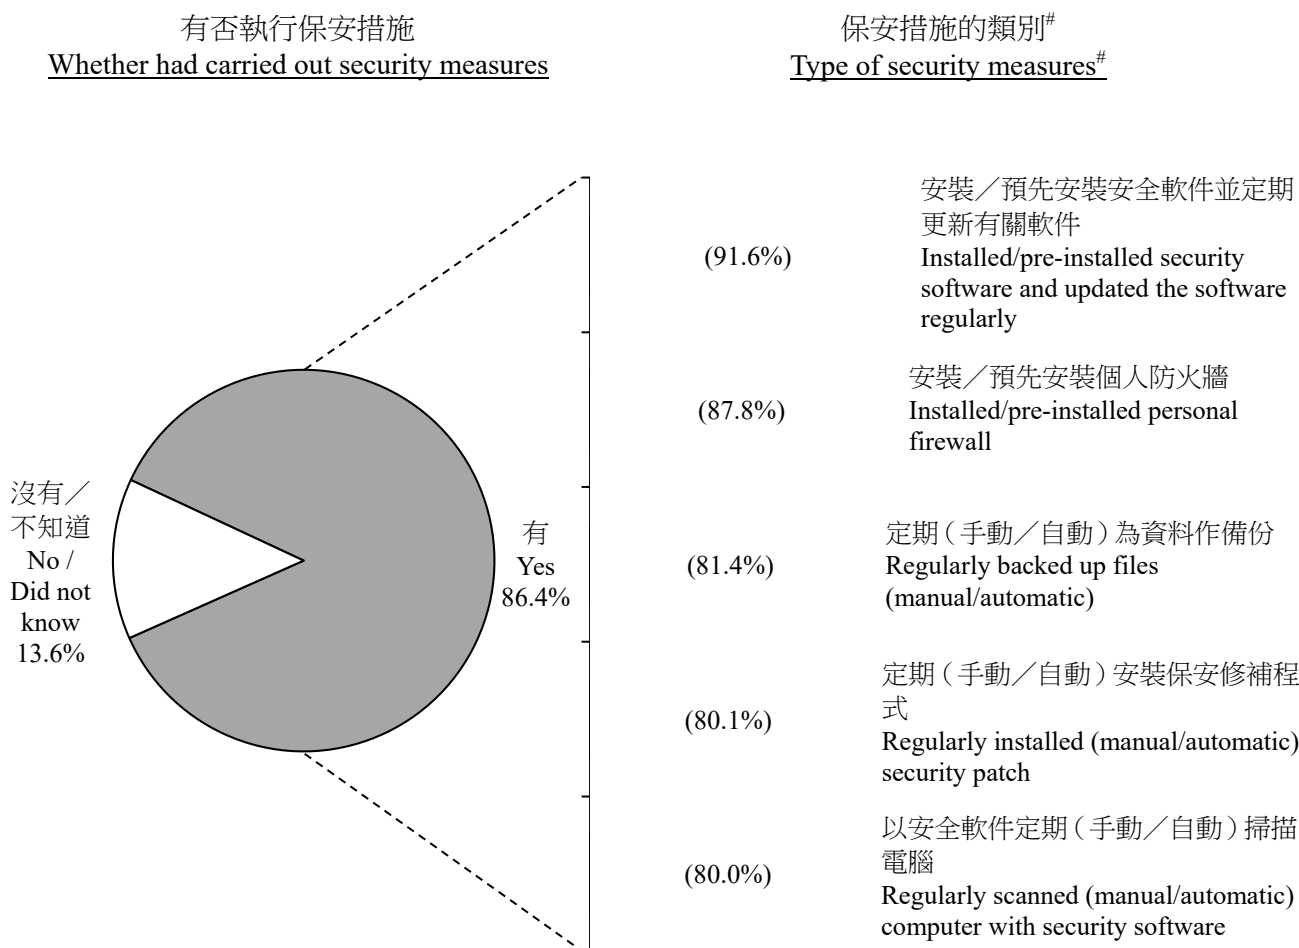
有否執行保安措施
Whether had carried out security measures

保安措施的類別$^{\#}$
Type of security measures$^{\#}$

沒有／不知道
No / Did not know
13.6%

有
Yes
86.4%

(91.6%)
安裝／預先安裝安全軟件並定期更新有關軟件
Installed/pre-installed security software and updated the software regularly

(87.8%)
安裝／預先安裝個人防火牆
Installed/pre-installed personal firewall

(81.4%)
定期（手動／自動）為資料作備份
Regularly backed up files (manual/automatic)

(80.1%)
定期（手動／自動）安裝保安修補程式
Regularly installed (manual/automatic) security patch

(80.0%)
以安全軟件定期（手動／自動）掃描電腦
Regularly scanned (manual/automatic) computer with security software